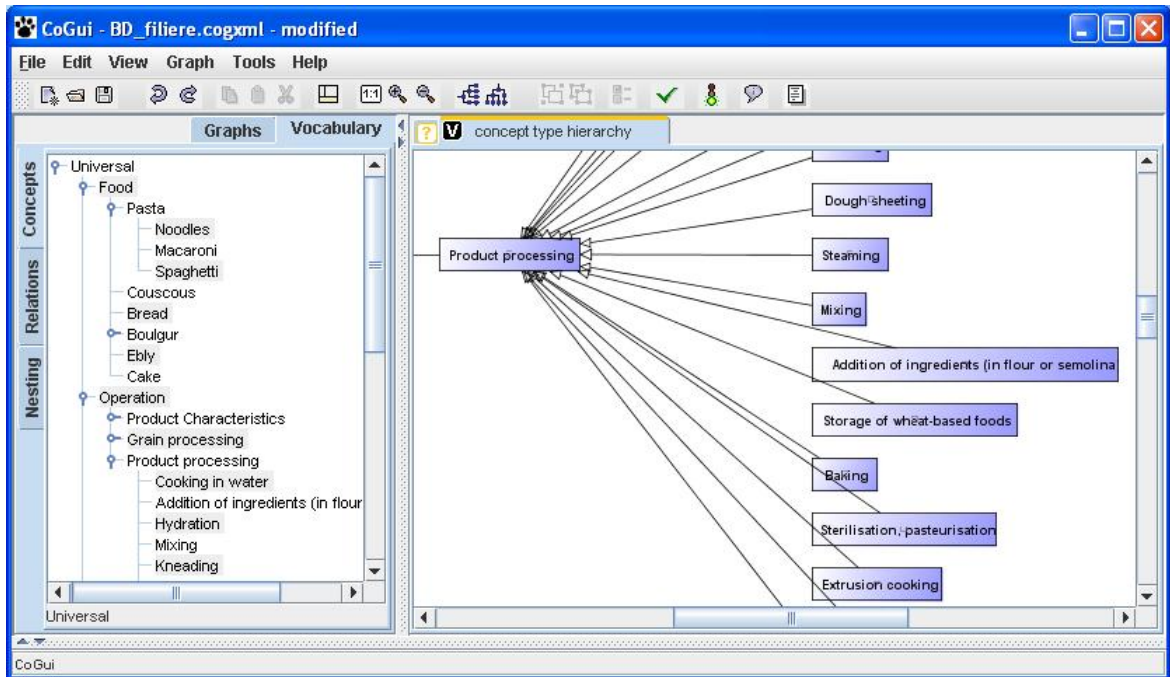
CoGui - BD_filiere.cogxml - modified

File Edit View Graph Tools Help

Graphs Vocabulary

Concepts
Relations
Nesting

Universal
Food
Pasta
Noodles
Macaroni
Spaghetti
Couscous
Bread
Boulgur
Ebly
Cake
Operation
Product Characteristics
Grain processing
Product processing
Cooking in water
Addition of ingredients (in flour
Hydration
Mixing
Kneading

Universal

V concept type hierarchy

Product processing
Dough sheeting
Steaming
Mixing
Addition of ingredients (in flour or semolina
Storage of wheat-based foods
Baking
Sterilisation, pasteurisation
Extrusion cooking

CoGui